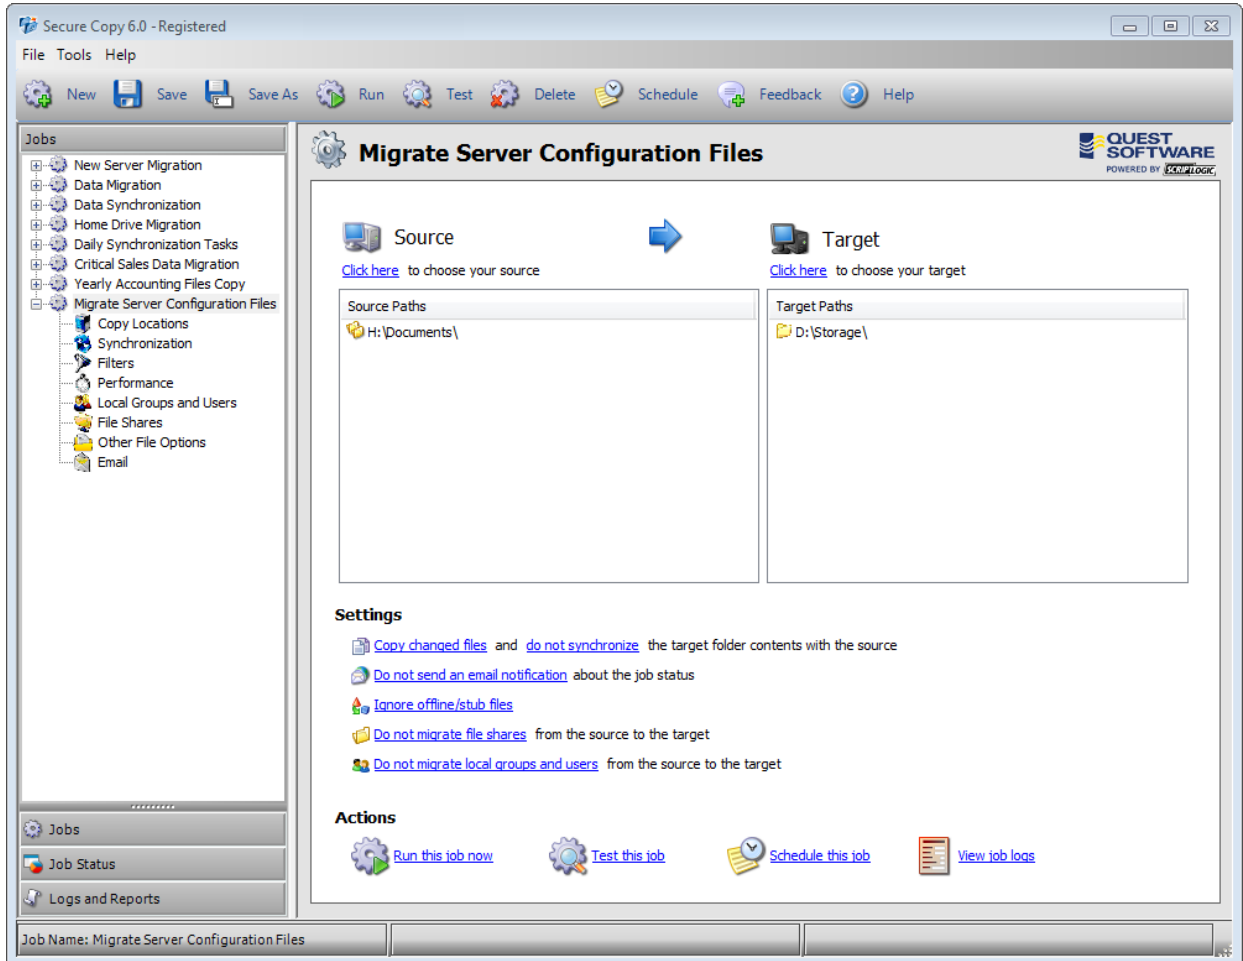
Secure Copy 6.0 - Registered

File Tools Help

New Save Save As Run Test Delete Schedule Feedback Help

Jobs

New Server Migration
Data Migration
Data Synchronization
Home Drive Migration
Daily Synchronization Tasks
Critical Sales Data Migration
Yearly Accounting Files Copy
Migrate Server Configuration Files
Copy Locations
Synchronization
Filters
Performance
Local Groups and Users
File Shares
Other File Options
Email

Jobs
Job Status
Logs and Reports

Migrate Server Configuration Files

QUEST SOFTWARE
POWERED BY SCRIPTLOGIC

Source
Click here to choose your source

Target
Click here to choose your target

Source Paths
H:\Documents\

Target Paths
D:\Storage\

Settings

Copy changed files and do not synchronize the target folder contents with the source
Do not send an email notification about the job status
Ignore offline/stub files
Do not migrate file shares from the source to the target
Do not migrate local groups and users from the source to the target

Actions

Run this job now
Test this job
Schedule this job
View job logs

Job Name: Migrate Server Configuration Files